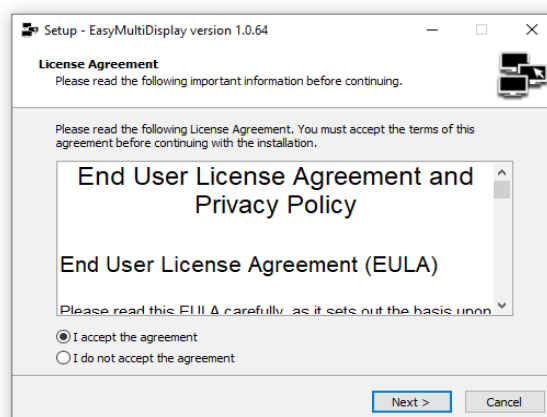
Setup - EasyMultiDisplay version 1.0.64

License Agreement
Please read the following important information before continuing.

Please read the following License Agreement. You must accept the terms of this agreement before continuing with the installation.

End User License Agreement and Privacy Policy

End User License Agreement (EULA)

Please read this EULA carefully, as it sets out the basis upon

I accept the agreement
I do not accept the agreement

Next >
Cancel